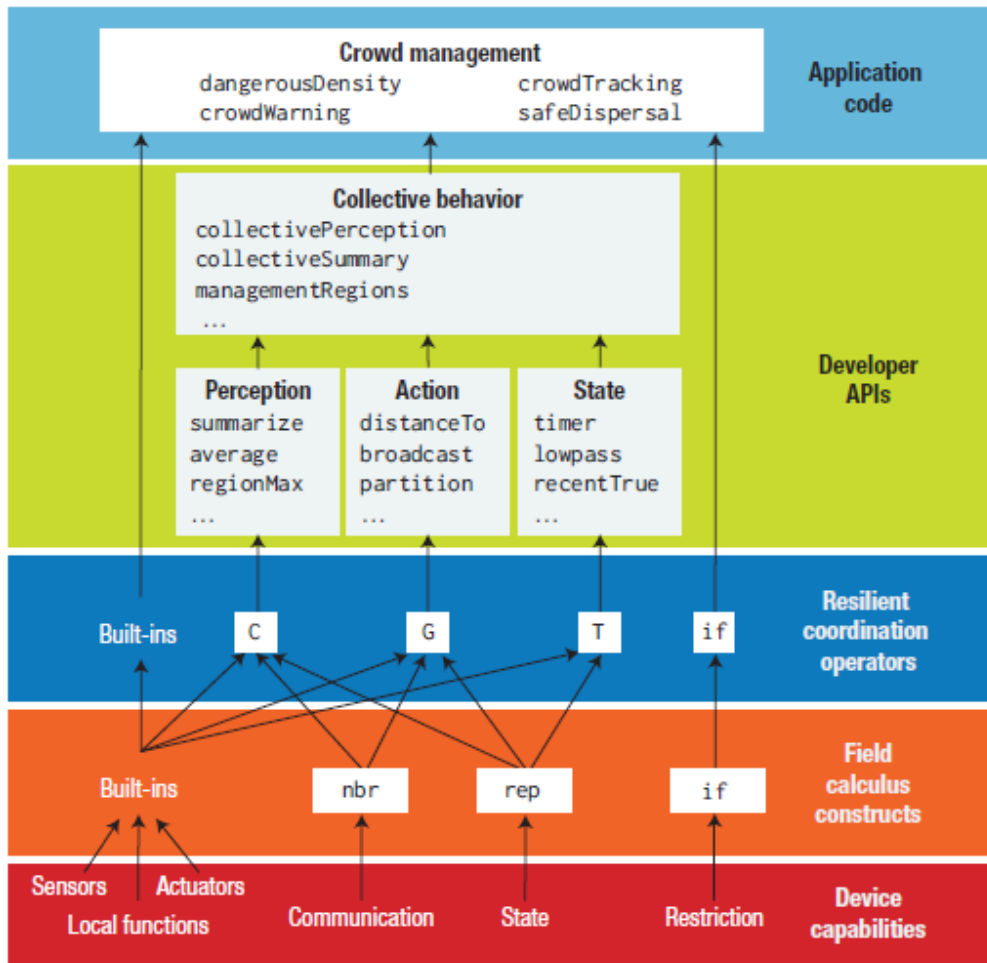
Crowd management
dangerousDensity crowdTracking
crowdWarning safeDispersal

Application code

Collective behavior
collectivePerception
collectiveSummary
managementRegions
...

Perception
summarize
average
regionMax
...

Action
distanceTo
broadcast
partition
...

State
timer
lowpass
recentTrue
...

Developer APIs

Built-ins C G T if

Resilient coordination operators

Built-ins nbr rep if

Field calculus constructs

Sensors Actuators
Local functions
Communication State Restriction

Device capabilities